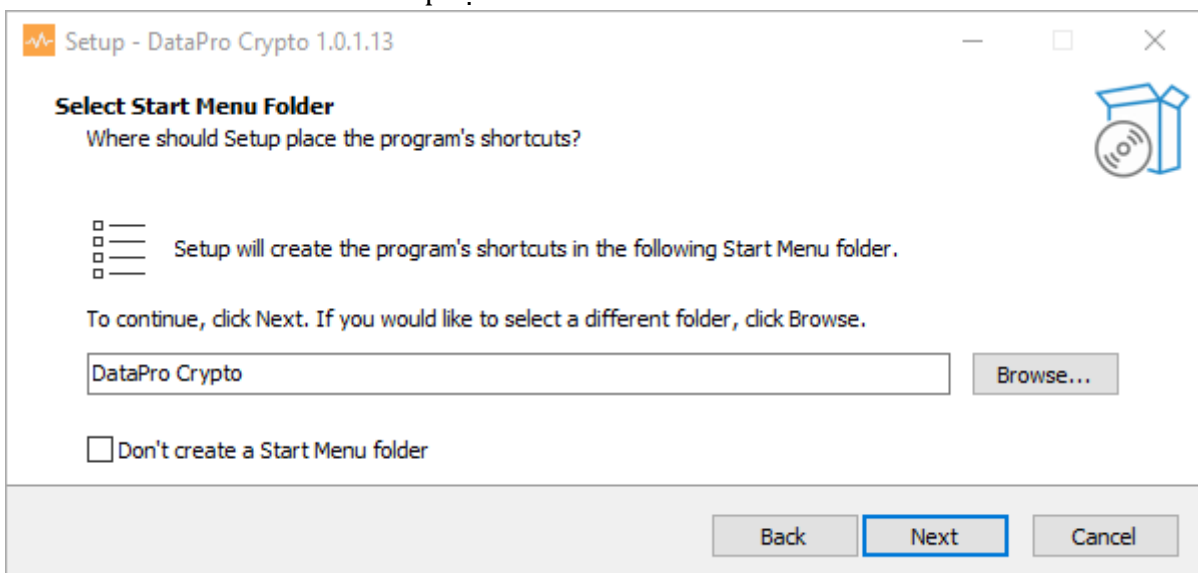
Setup - DataPro Crypto 1.0.1.13

Select Start Menu Folder

Where should Setup place the program's shortcuts?

Setup will create the program's shortcuts in the following Start Menu folder.

To continue, click Next. If you would like to select a different folder, click Browse.

DataPro Crypto

Browse...

Don't create a Start Menu folder

Back

Next

Cancel